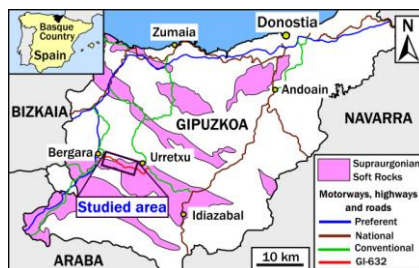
Basque Country
Spain
Zumaia
Donostia
N
BIZKAIA
Andoain
GIPUZKOA
NAVARRA
Bergara
Urretxu
Supraurgonian Soft Rocks
Studied area
Idiazabal
Motorways, highways and roads
Preferent
National
Conventional
GI-632
ARABA
10 km